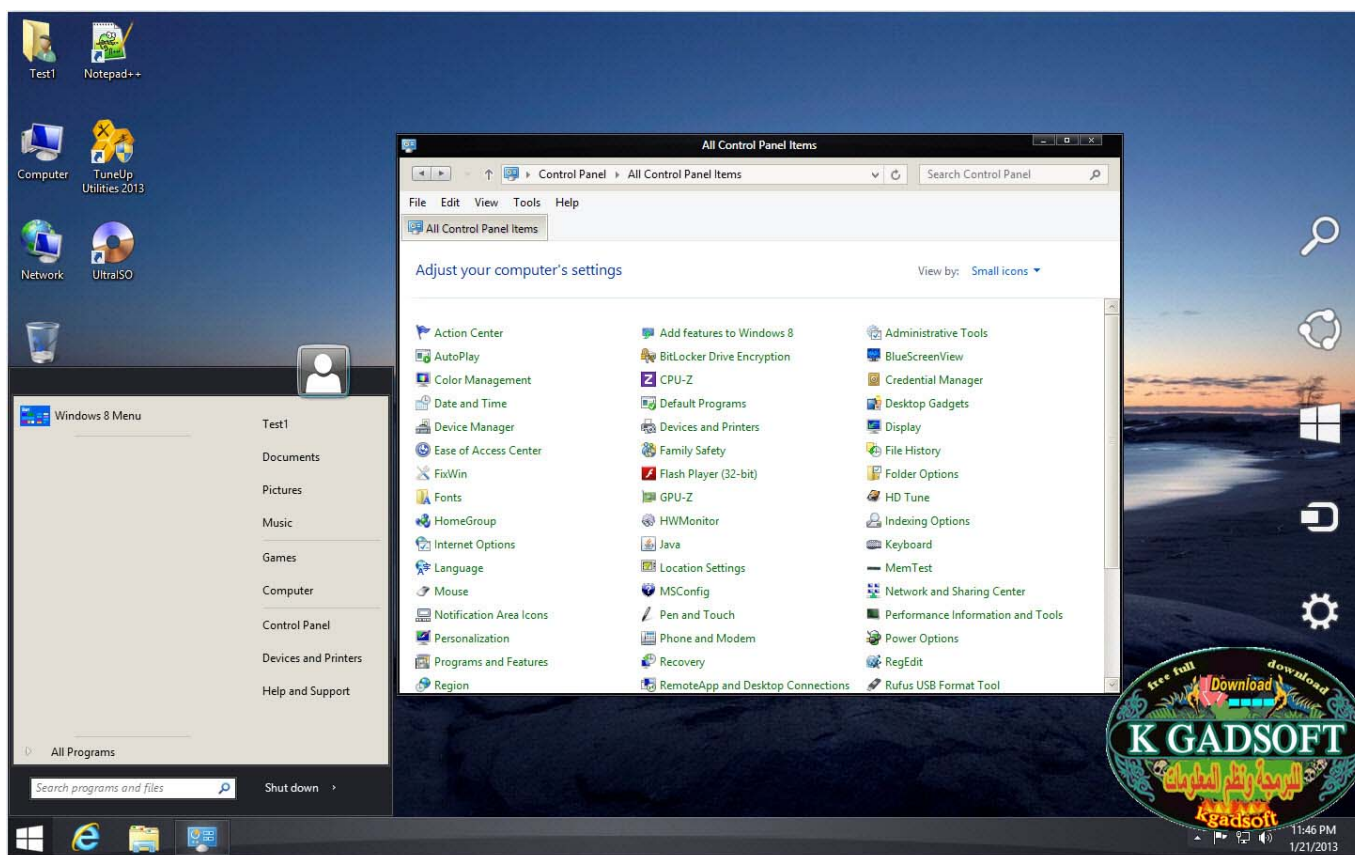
Test1

Notepad++

Computer

TuneUp Utilities 2013

Network

UltraISO

All Control Panel Items

Control Panel ▸ All Control Panel Items

Search Control Panel

File Edit View Tools Help

All Control Panel Items

Adjust your computer's settings

View by: Small icons

| | | |
|---|---|---|
| Action Center | Add features to Windows 8 | Administrative Tools |
| AutoPlay | BitLocker Drive Encryption | BlueScreenView |
| Color Management | CPU-Z | Credential Manager |
| Date and Time | Default Programs | Desktop Gadgets |
| Device Manager | Devices and Printers | Display |
| Ease of Access Center | Family Safety | File History |
| FixWin | Flash Player (32-bit) | Folder Options |
| Fonts | GPU-Z | HD Tune |
| HomeGroup | HWMonitor | Indexing Options |
| Internet Options | Java | Keyboard |
| Language | Location Settings | MemTest |
| Mouse | MSConfig | Network and Sharing Center |
| Notification Area Icons | Pen and Touch | Performance Information and Tools |
| Personalization | Phone and Modem | Power Options |
| Programs and Features | Recovery | RegEdit |
| Region | RemoteApp and Desktop Connections | Rufus USB Format Tool |

Windows 8 Menu

Test1
Documents
Pictures
Music
Games
Computer
Control Panel
Devices and Printers
Help and Support

All Programs

Search programs and files

Shut down

free full download
Download
K GADSOFT
البرمجة ونظم المعلومات
Kgadsoft

11:46 PM
1/21/2013